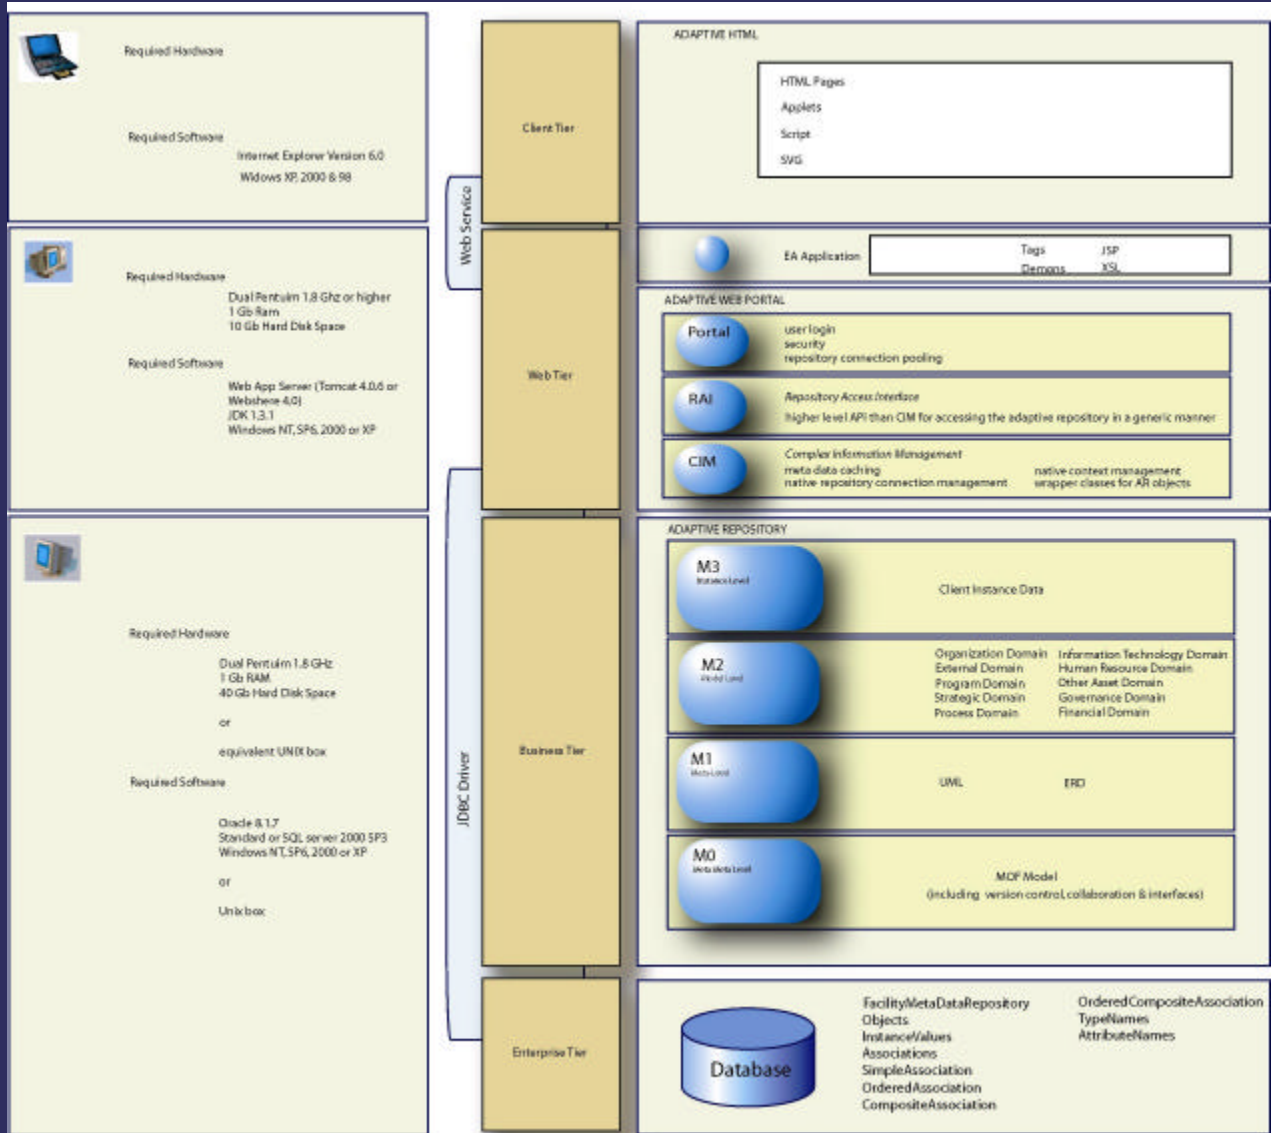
Required Hardware

Required Software

Internet Explorer Version 6.0
Widows XP, 2000 & 98

Required Hardware

Dual Pentuim 1.8 Ghz or higher
1 Gb Ram
10 Gb Hard Disk Space

Required Software

Web App Server (Tomcat 4.0.6 or Webshere 4.0)
JDK 1.3.1
Windows NT, SP6, 2000 or XP

Required Hardware

Dual Pentuim 1.8 GHz
1 Gb RAM
40 Gb Hard Disk Space

or

equivalent UNIX box

Required Software

Oracle 8.1.7
Standard or SQL server 2000 SP3
Windows NT, SP6, 2000 or XP

or

Unix box

Web Service

JDBC Driver

Client Tier

Web Tier

Business Tier

Enterprise Tier

ADAPTIVE HTML

HTML Pages
Applets
Script
SVG

EA Application

Tags
Demons

JSP
XSL

ADAPTIVE WEB PORTAL

Portal

user login
security
repository connection pooling

RAI

Repository Access Interface
higher level API than CIM for accessing the adaptive repository in a generic manner

CIM

Complex Information Management
meta data caching
native repository connection management

native context management
wrapper classes for AR objects

ADAPTIVE REPOSITORY

M3
Instance Level

Client Instance Data

M2
Model Level

Organization Domain
External Domain
Program Domain
Strategic Domain
Process Domain

Information Technology Domain
Human Resource Domain
Other Asset Domain
Governance Domain
Financial Domain

M1
Meta Level

UML

ERD

M0
Meta Meta Level

MOF Model
(including version control, collaboration & interfaces)

Database

FacilityMetaDataRepository
Objects
InstanceValues
Associations
SimpleAssociation
OrderedAssociation
CompositeAssociation

OrderedCompositeAssociation
TypeNames
AttributeNames